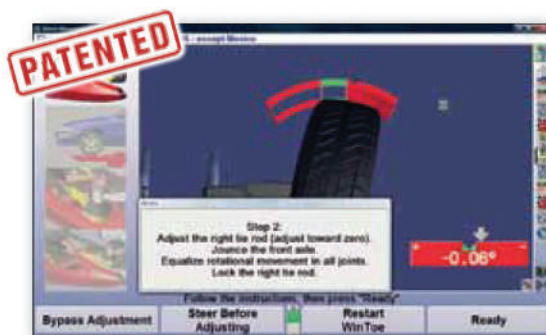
PATENTED

S - except Mexico

Step 2:
Adjust the right tie rod (adjust toward zero).
Jounce the front axle.
Equalize rotational movement in all joints.
Lock the right tie rod.

-0.06°

Follow the instructions, then press "Ready"

Bypass Adjustment
Steer Before Adjusting
Restart WinToe
Ready